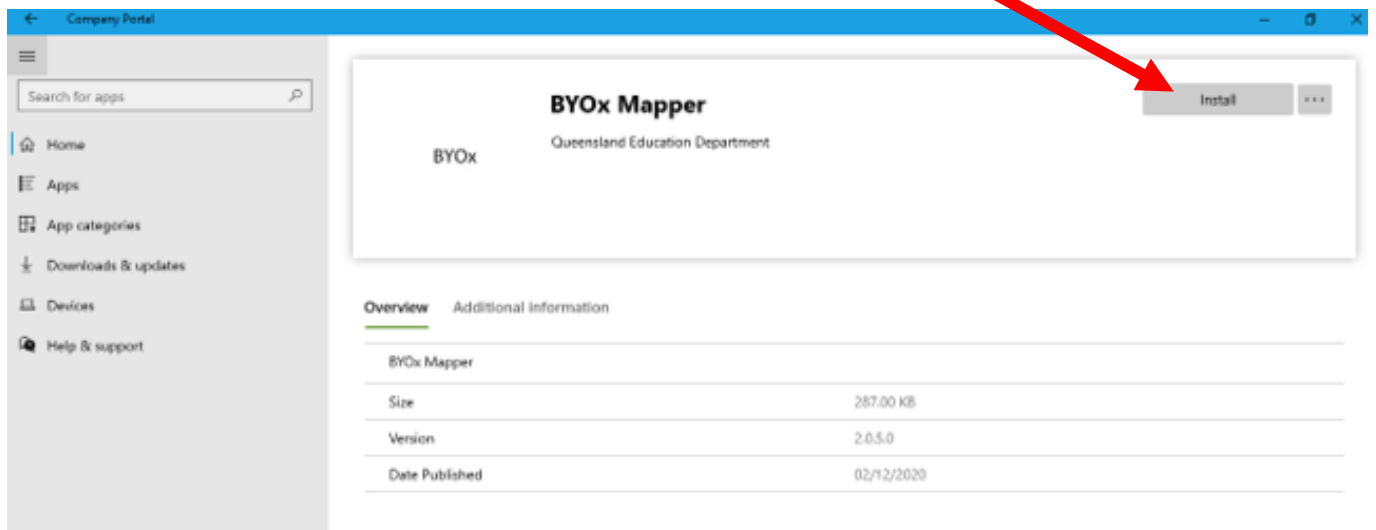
Company Portal

Search for apps

Home

Apps

App categories

Downloads & updates

Devices

Help & support

BYOx

BYOx Mapper

Queensland Education Department

Install

...

Overview Additional information

BYOx Mapper

| | |
|---|---|
| Size | 287.00 KB |
| Version | 2.0.5.0 |
| Date Published | 02/12/2020 |